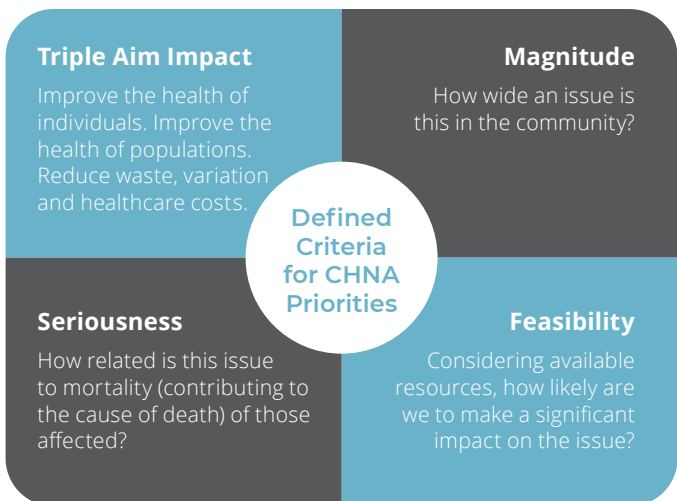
Triple Aim Impact

Improve the health of individuals. Improve the health of populations. Reduce waste, variation and healthcare costs.

Magnitude

How wide an issue is this in the community?

Defined Criteria for CHNA Priorities

Seriousness

How related is this issue to mortality (contributing to the cause of death) of those affected?

Feasibility

Considering available resources, how likely are we to make a significant impact on the issue?